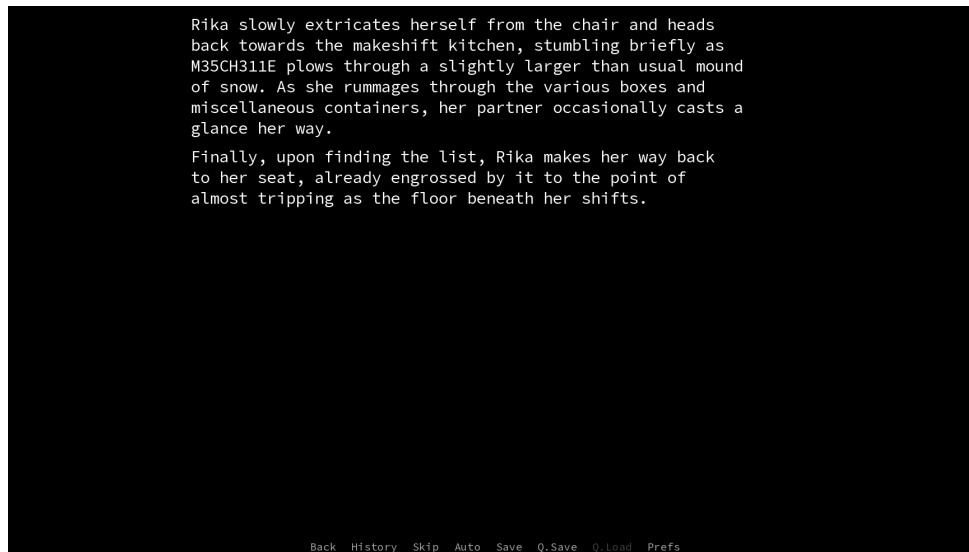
Rika slowly extricates herself from the chair and heads back towards the makeshift kitchen, stumbling briefly as M35CH311E plows through a slightly larger than usual mound of snow. As she rummages through the various boxes and miscellaneous containers, her partner occasionally casts a glance her way.

Finally, upon finding the list, Rika makes her way back to her seat, already engrossed by it to the point of almost tripping as the floor beneath her shifts.

Back History Skip Auto Save Q.Save Q.Load Prefs